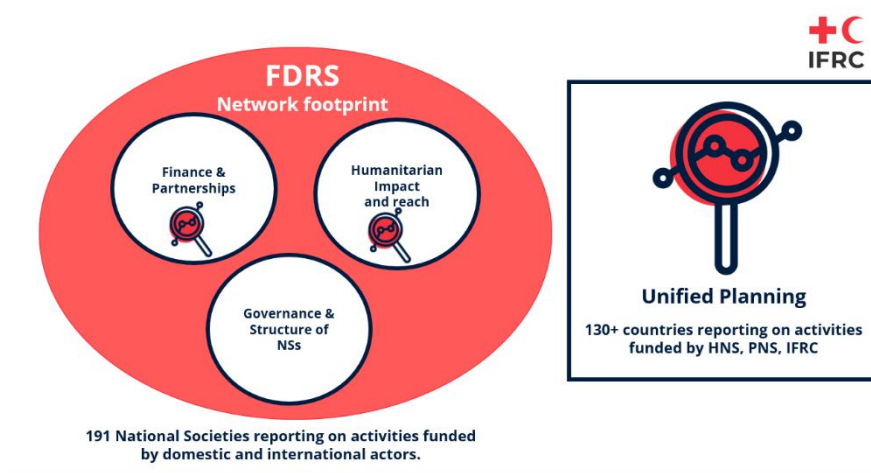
IFRC

FDRS
Network footprint

Finance & Partnerships

Humanitarian Impact and reach

Governance & Structure of NSs

191 National Societies reporting on activities funded by domestic and international actors.

Unified Planning

130+ countries reporting on activities funded by HNS, PNS, IFRC